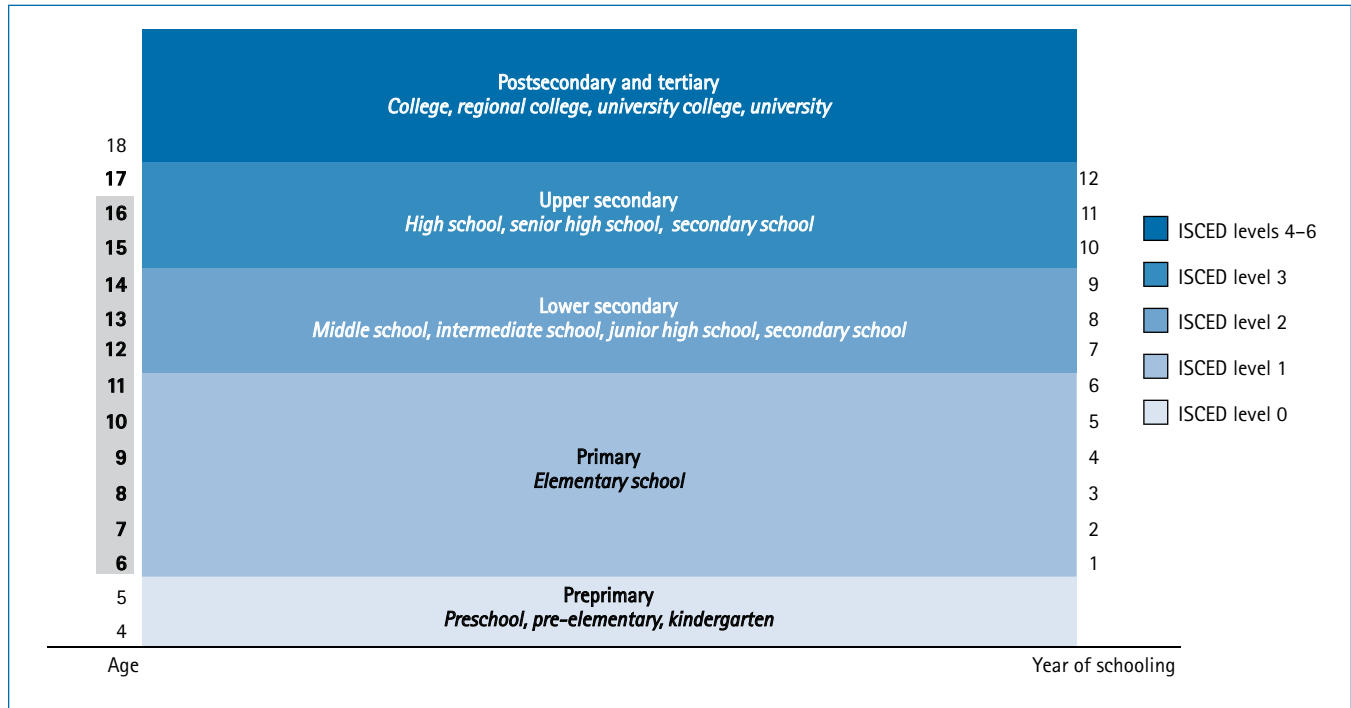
Postsecondary and tertiary
*College, regional college, university college, university*

Upper secondary
*High school, senior high school, secondary school*

Lower secondary
*Middle school, intermediate school, junior high school, secondary school*

Primary
*Elementary school*

Preprimary
*Preschool, pre-elementary, kindergarten*

18
17
16
15
14
13
12
11
10
9
8
7
6
5
4
Age

12
11
10
9
8
7
6
5
4
3
2
1
Year of schooling

ISCED levels 4–6
ISCED level 3
ISCED level 2
ISCED level 1
ISCED level 0